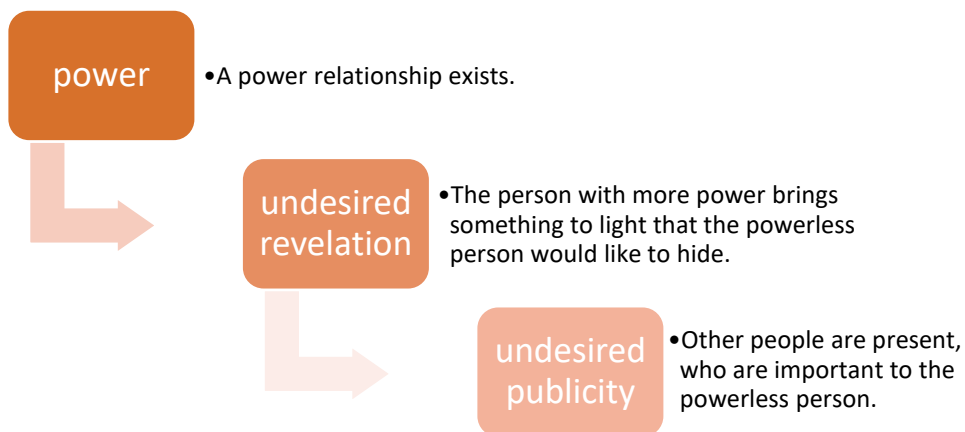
power

•A power relationship exists.

undesired revelation

•The person with more power brings something to light that the powerless person would like to hide.

undesired publicity

•Other people are present, who are important to the powerless person.